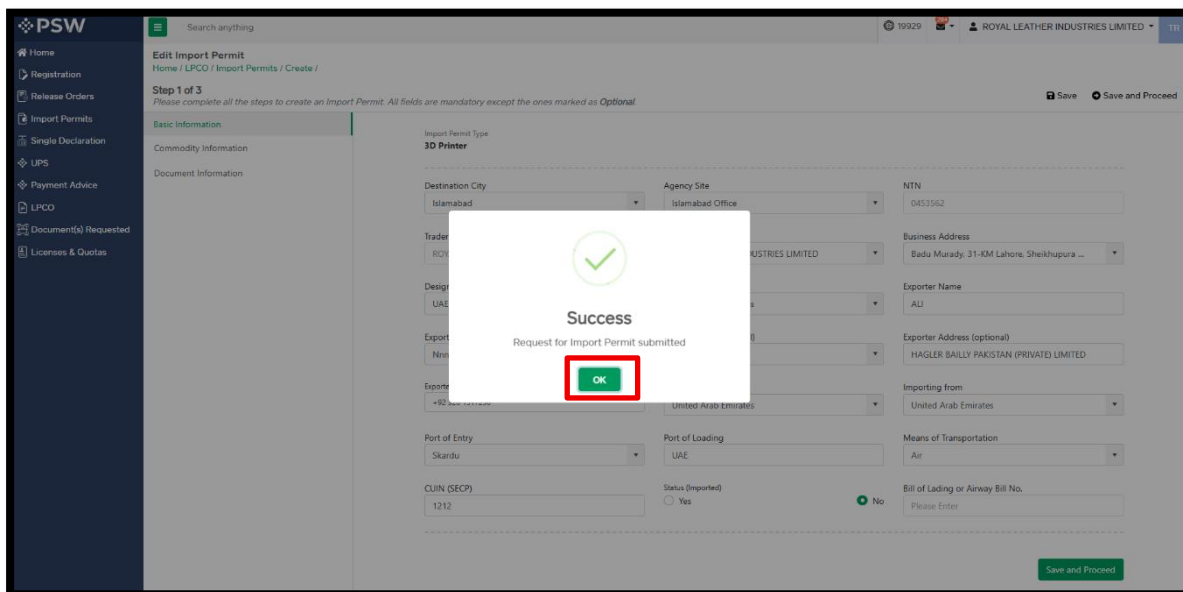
PSW

Search anything

19929

ROYAL LEATHER INDUSTRIES LIMITED

TR

Home
Registration
Release Orders
Import Permits
Single Declaration
UPS
Payment Advice
LPCO
Document(s) Requested
Licenses & Quotas

Edit Import Permit
Home / LPCO / Import Permits / Create /

Step 1 of 3
Please complete all the steps to create an Import Permit. All fields are mandatory except the ones marked as Optional.

Save
Save and Proceed

Basic Information
Commodity Information
Document Information

Import Permit Type
3D Printer

Destination City
Islamabad

Agency Site
Islamabad Office

NTN
0453562

Trader
ROY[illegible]

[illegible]USTRIES LIMITED

Business Address
Badu Murady, 31-KM Lahore, Sheikhupura ...

Desig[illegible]
UAE

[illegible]s

Exporter Name
ALI

Export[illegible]
Nnn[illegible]

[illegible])

Exporter Address (optional)
HAGLER BAILLY PAKISTAN (PRIVATE) LIMITED

Exporte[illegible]
+92 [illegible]

United Arab Emirates

Importing from
United Arab Emirates

Port of Entry
Skardu

Port of Loading
UAE

Means of Transportation
Air

CUIN (SECP)
1212

Status (Imported)
Yes
No

Bill of Lading or Airway Bill No.
Please Enter

Success
Request for Import Permit submitted
OK

Save and Proceed